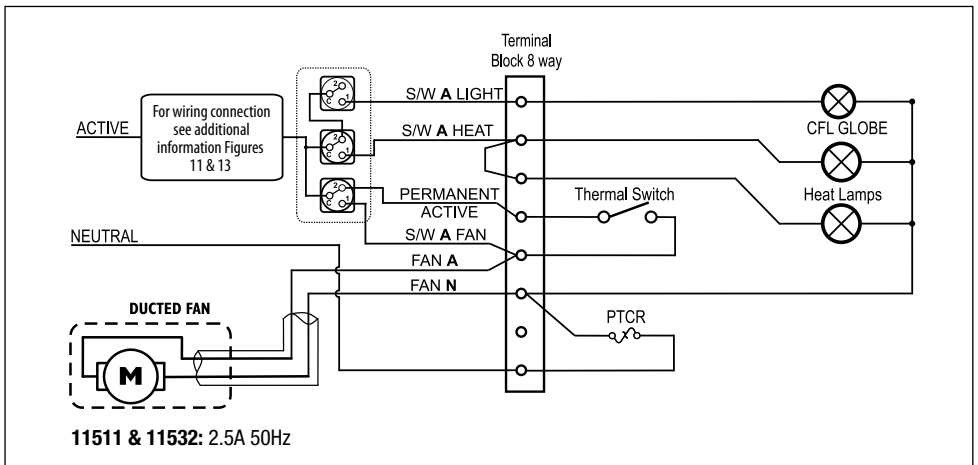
Terminal Block 8 way

ACTIVE

For wiring connection see additional information Figures 11 & 13

S/W A LIGHT

S/W A HEAT

PERMANENT ACTIVE

S/W A FAN

FAN A

FAN N

NEUTRAL

CFL GLOBE

Heat Lamps

Thermal Switch

PTCR

DUCTED FAN

M

11511 & 11532: 2.5A 50Hz